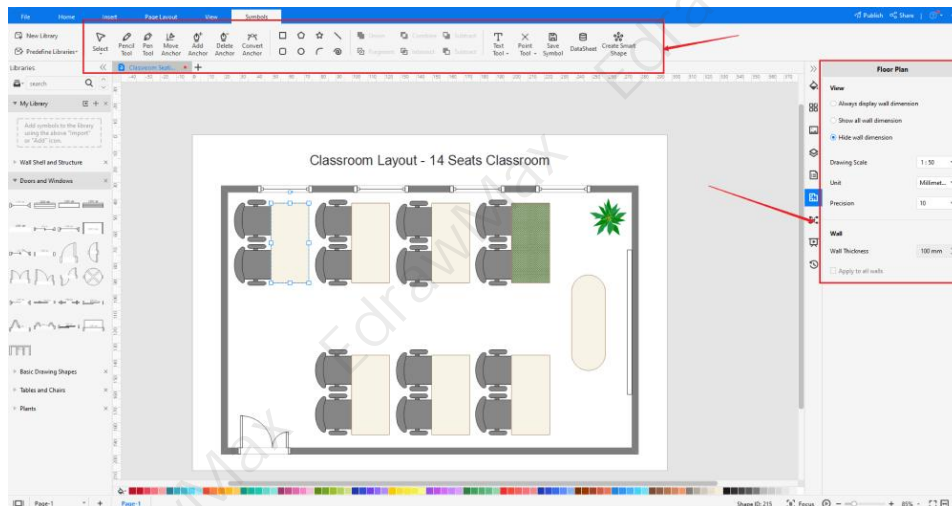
File Home Insert Page Layout View Symbols

Publish Share

New Library
Predefine Libraries

Select Pencil Tool Pen Tool Move Anchor Add Anchor Delete Anchor Convert Anchor

Union Combine Subtract
Fragment Intersect Subtract

Text Tool Point Tool Save Symbol DataSheet Create Smart Shape

Libraries
Search
My Library
Add symbols to the library using the above "Import" or "Add" icon.
Wall Shell and Structure
Doors and Windows
Basic Drawing Shapes
Tables and Chairs
Plants

Classroom Septi...

Classroom Layout - 14 Seats Classroom

Floor Plan
View
Always display wall dimension
Show all wall dimension
Hide wall dimension
Drawing Scale 1 : 50
Unit Millimet...
Precision 10
Wall
Wall Thickness 100 mm
Apply to all walls

Page-1 Page-1
Shape ID: 215 Focus 85%